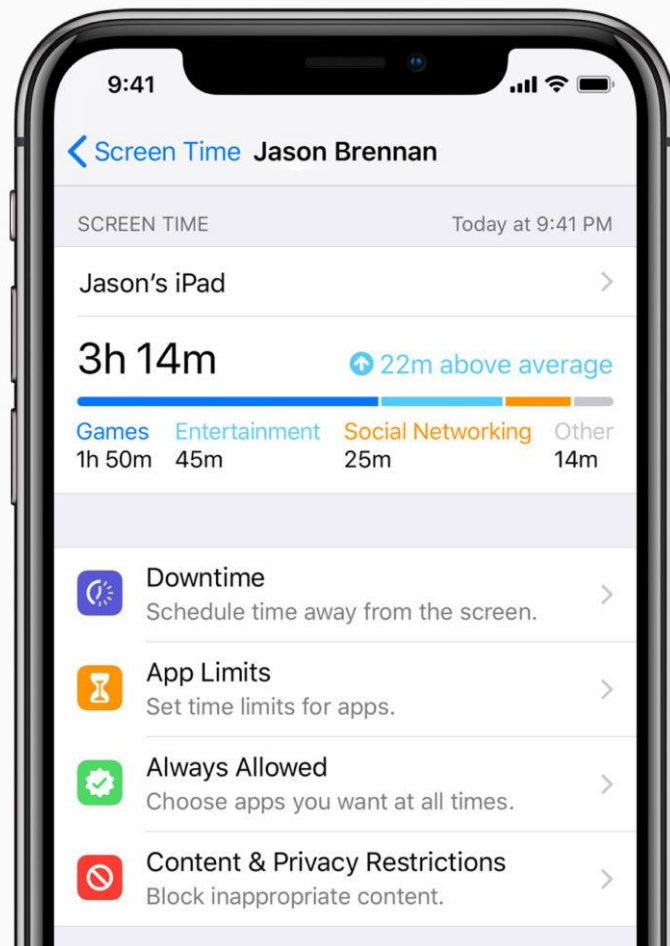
9:41

Screen Time Jason Brennan

SCREEN TIME Today at 9:41 PM

Jason's iPad

3h 14m 22m above average

Games 1h 50m
Entertainment 45m
Social Networking 25m
Other 14m

Downtime
Schedule time away from the screen.

App Limits
Set time limits for apps.

Always Allowed
Choose apps you want at all times.

Content & Privacy Restrictions
Block inappropriate content.